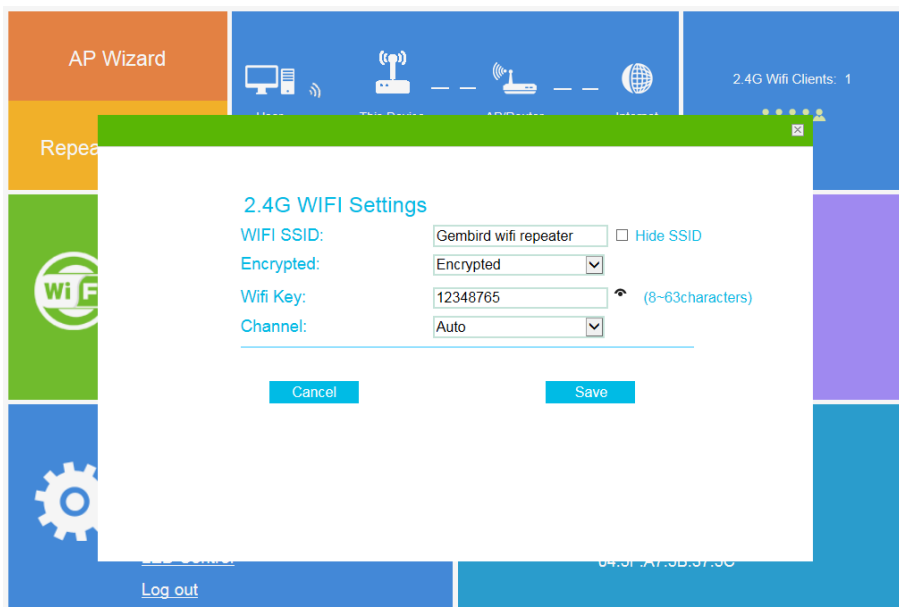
AP Wizard

Repea

2.4G Wifi Clients: 1

2.4G WIFI Settings

WIFI SSID: Gembird wifi repeater ☐ Hide SSID

Encrypted: Encrypted

Wifi Key: 12348765 (8~63characters)

Channel: Auto

Cancel

Save

Log out